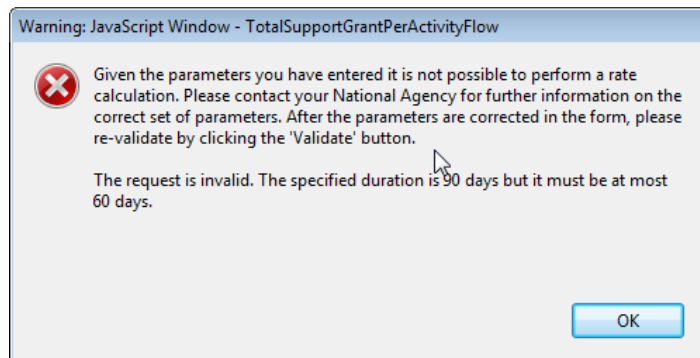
Warning: JavaScript Window - TotalSupportGrantPerActivityFlow

Given the parameters you have entered it is not possible to perform a rate calculation. Please contact your National Agency for further information on the correct set of parameters. After the parameters are corrected in the form, please re-validate by clicking the 'Validate' button.

The request is invalid. The specified duration is 90 days but it must be at most 60 days.

OK